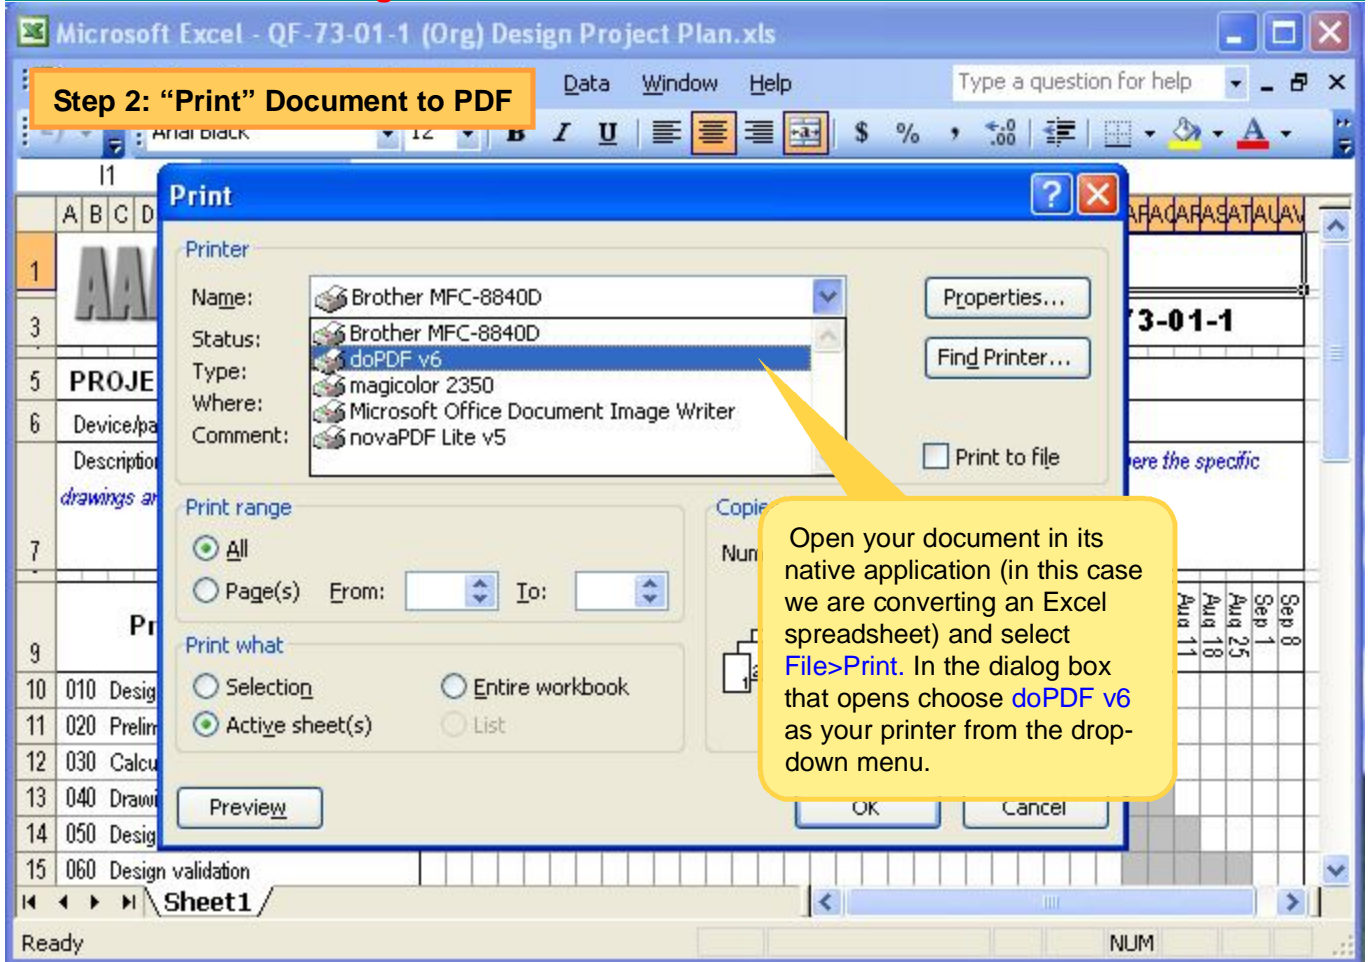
Microsoft Excel - QF-73-01-1 (Org) Design Project Plan.xls

Step 2: “Print” Document to PDF

Data Window Help

Type a question for help

Arial Black 12

I1

A B C D

Print

Printer

Name: Brother MFC-8840D

Status:

Type:

Where:

Comment:

Brother MFC-8840D
doPDF v6
magicolor 2350
Microsoft Office Document Image Writer
novaPDF Lite v5

Properties...

Find Printer...

Print to file

Print range

All

Page(s) From: To:

Print what

Selection

Entire workbook

Active sheet(s)

List

Copie

Num

Preview

OK

Cancel

Open your document in its native application (in this case we are converting an Excel spreadsheet) and select File>Print. In the dialog box that opens choose doPDF v6 as your printer from the drop-down menu.

1
3 AAI
5 PROJE
6 Device/pa
Descriptio
drawings ar
7
9 Pr
10 010 Desig
11 020 Prelim
12 030 Calcu
13 040 Drawi
14 050 Desig
15 060 Design validation

AFACAFASATAUAV
73-01-1
ere the specific
Aug 11 Aug 18 Aug 25 Sep 1 Sep 8

Sheet1

Ready

NUM